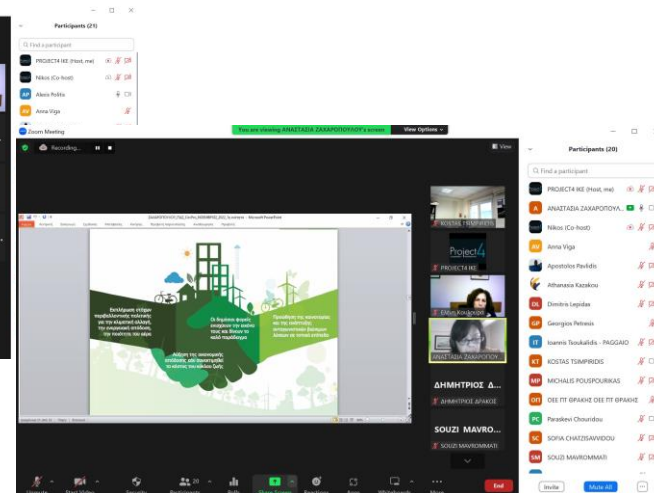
Participants (21)

Find a participant

PROJECT4 IKE (Host, me)

Nikos (Co-host)

Alexis Politis

Anna Viga

Zoom Meeting

You are viewing ΑΝΑΣΤΑΣΙΑ ΖΑΧΑΡΟΠΟΥΛΟΥ's screen

View Options

Recording...

View

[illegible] - Microsoft PowerPoint

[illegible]

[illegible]

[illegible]

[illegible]

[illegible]

ΚΩΣΤΑΣ ΤΣΙΜΠΙΡΙΔΗΣ

Project4

PROJECT4 IKE

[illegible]

ΑΝΑΣΤΑΣΙΑ ΖΑΧΑΡΟΠΟΥ...

ΔΗΜΗΤΡΙΟΣ Δ...

ΔΗΜΗΤΡΙΟΣ ΔΡΑΚΟΣ

SOUZI MAVRO...

SOUZI MAVROMMATI

Participants (20)

Find a participant

PROJECT4 IKE (Host, me)

ΑΝΑΣΤΑΣΙΑ ΖΑΧΑΡΟΠΟΥΛ...

Nikos (Co-host)

Anna Viga

Apostolos Pavlidis

Athanasia Kazakou

Dimitris Lepidas

Georgios Petresis

Ioannis Tsoukalidis - PAGGAIO

KOSTAS TSIMPIRIDIS

MICHALIS POLISPOURIKAS

ΟΕΕ ΠΤ ΘΡΑΚΗΣ ΟΕΕ ΠΤ ΘΡΑΚΗΣ

Paraskevi Chouridou

SOFIA CHATZISAVVIDOU

SOUZI MAVROMMATI

Invite

Mute All

...

End

20